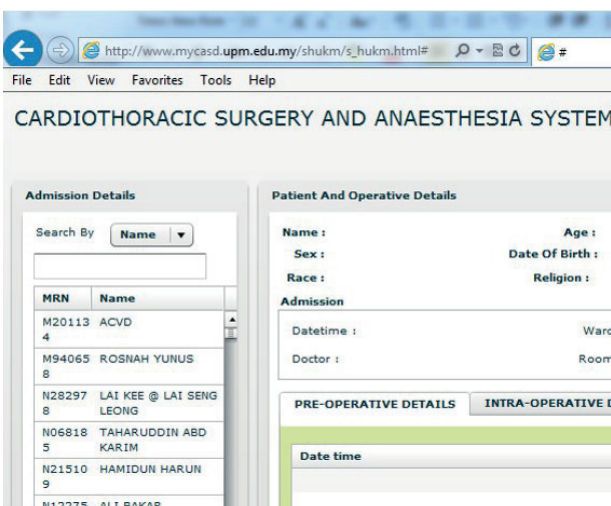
http://www.mycasd.upm.edu.my/shukm/s_hukm.html#

File Edit View Favorites Tools Help

CARDIOTHORACIC SURGERY AND ANAESTHESIA SYSTEM

Admission Details

Search By Name

| MRN | Name |
|---|---|
| M201134 | ACVD |
| M940658 | ROSNAH YUNUS |
| N282978 | LAI KEE @ LAI SENG LEONG |
| N068185 | TAHARUDDIN ABD KARIM |
| N215109 | HAMIDUN HARUN |
| N12275 | ALI BAKAR |

Patient And Operative Details

Name :
Age :
Sex :
Date Of Birth :
Race :
Religion :

Admission

Datetime :
Ward
Doctor :
Room

PRE-OPERATIVE DETAILS
INTRA-OPERATIVE D

Date time